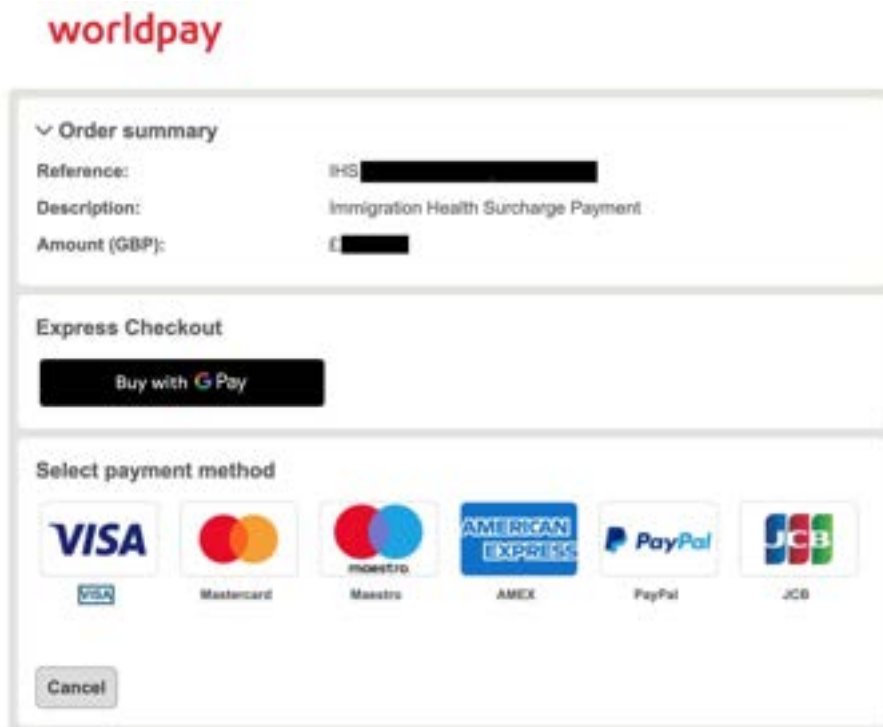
worldpay

Order summary

Reference: IHS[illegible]

Description: Immigration Health Surcharge Payment

Amount (GBP): £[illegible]

Express Checkout

Buy with G Pay

Select payment method

VISA
VISA

maestro
Mastercard

Maestro

AMERICAN EXPRESS
AMEX

PayPal
PayPal

JCB
JCB

Cancel